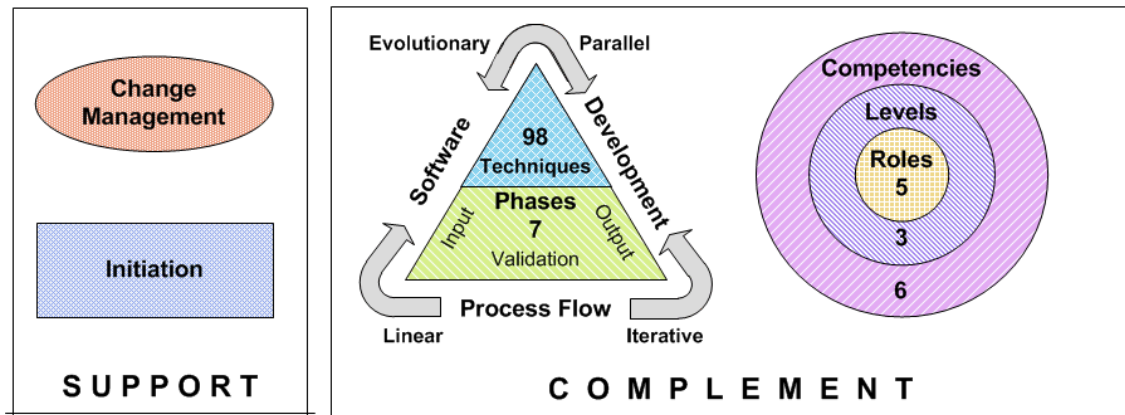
Change Management

Initiation

SUPPORT

Evolutionary

Parallel

98

Techniques

Software

Development

Phases

7

Input

Output

Validation

Process Flow

Linear

Iterative

Competencies

Levels

Roles

5

3

6

COMPLEMENT